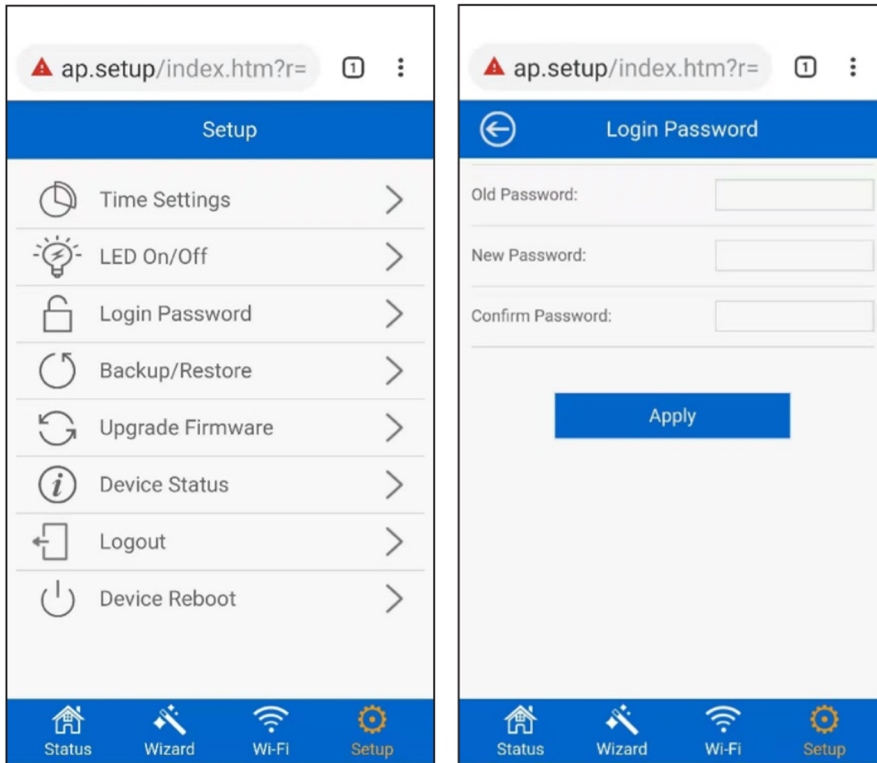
ap.setup/index.htm?r=

1

Setup

Time Settings

LED On/Off

Login Password

Backup/Restore

Upgrade Firmware

Device Status

Logout

Device Reboot

Status Wizard Wi-Fi Setup

ap.setup/index.htm?r=

1

Login Password

Old Password:

New Password:

Confirm Password:

Apply

Status Wizard Wi-Fi Setup